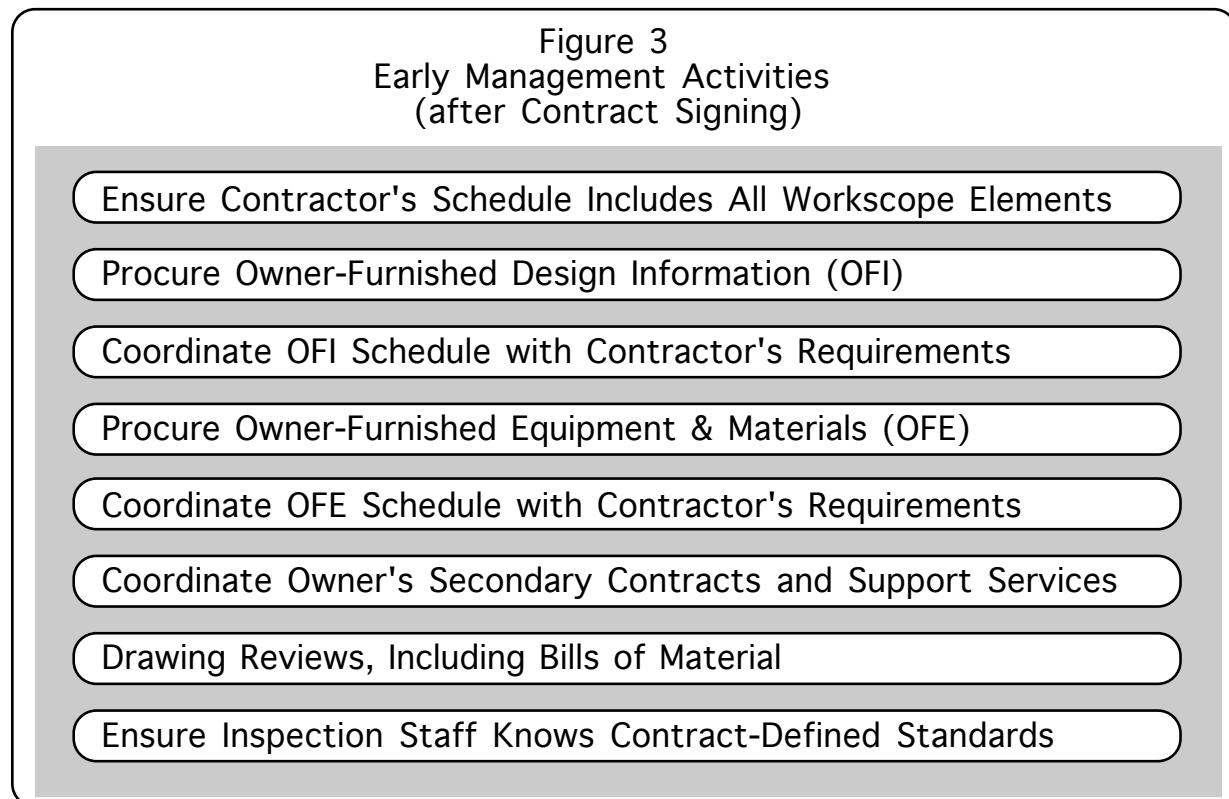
Figure 3
Early Management Activities
(after Contract Signing)

Ensure Contractor's Schedule Includes All Workscope Elements

Procure Owner-Furnished Design Information (OFI)

Coordinate OFI Schedule with Contractor's Requirements

Procure Owner-Furnished Equipment & Materials (OFE)

Coordinate OFE Schedule with Contractor's Requirements

Coordinate Owner's Secondary Contracts and Support Services

Drawing Reviews, Including Bills of Material

Ensure Inspection Staff Knows Contract-Defined Standards